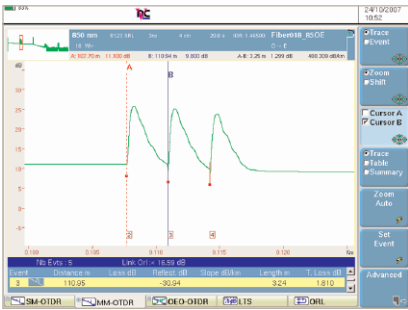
24/10/2007
18:52

850 nm
Fiber018_850E

A: 107.70 m 11.800 dB
B: 110.64 m 9.800 dB
A-B: 3.26 m 1.299 dB 400.309 dB/km

Trace
Event

Zoom
Shift

Cursor A
Cursor B

Trace
Table
Summary

Zoom
Auto

Set
Event

Advanced

dB

A
B

25
20
15
10
5

2
3
4

km

Nb Evts : 5
Link Orl : > 16.59 dB

| Event | | Distance m | Loss dB | Reflect. dB | Slope dB/km | Length m | L. Loss dB |
|---|---|---|---|---|---|---|---|
| 3 | | 110.95 | | -30.94 | | 3.24 | 1.810 |

SM-OTDR
MM-OTDR
OEO-OTDR
LTS
ORL